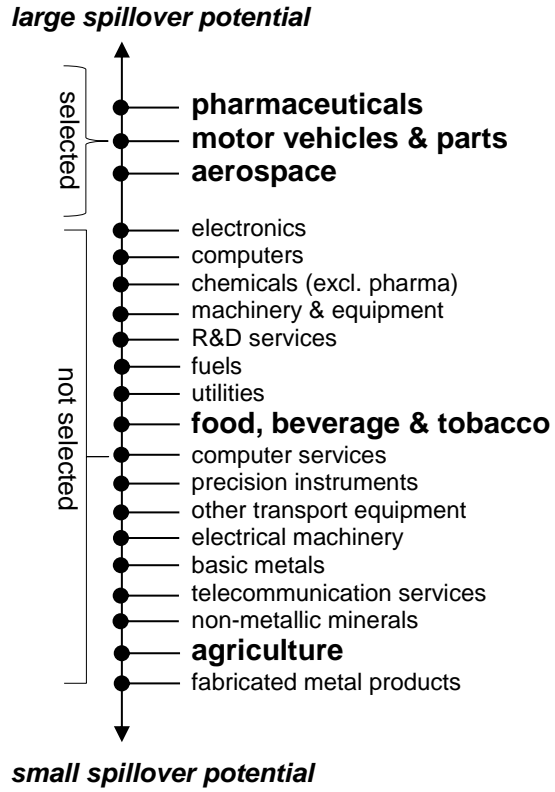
large spillover potential

selected

pharmaceuticals
motor vehicles & parts
aerospace

not selected

electronics
computers
chemicals (excl. pharma)
machinery & equipment
R&D services
fuels
utilities
food, beverage & tobacco
computer services
precision instruments
other transport equipment
electrical machinery
basic metals
telecommunication services
non-metallic minerals
agriculture
fabricated metal products

small spillover potential